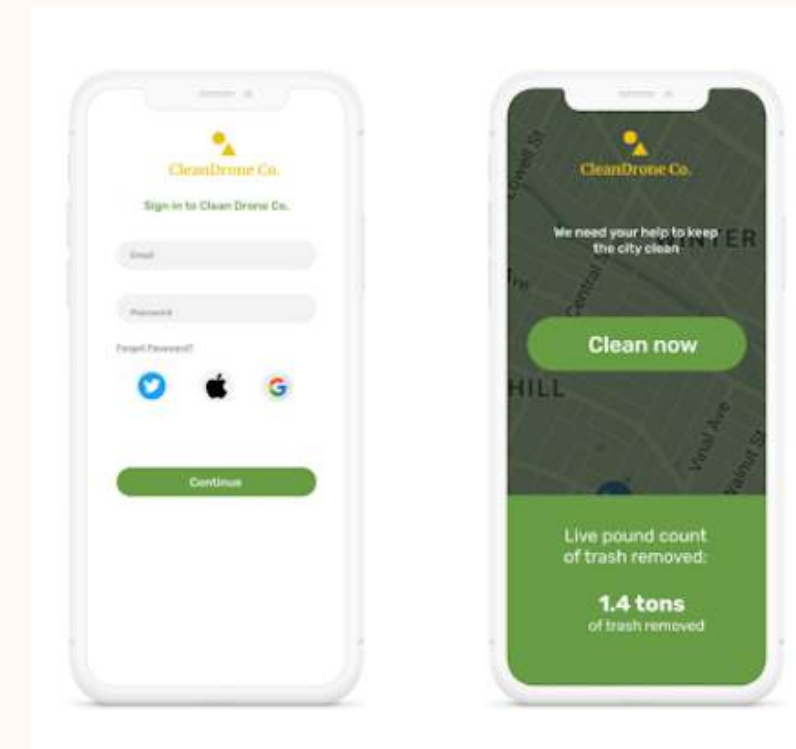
CleanDrone Co.

Sign in to Clean Drone Co.

Email

Password

Forgot Password?

G

Continue

CleanDrone Co.

We need your help to keep the city clean

Lowell St

Central

NTER

HILL

Vinal Ave

Walnut St

Clean now

Live pound count of trash removed:

1.4 tons

of trash removed